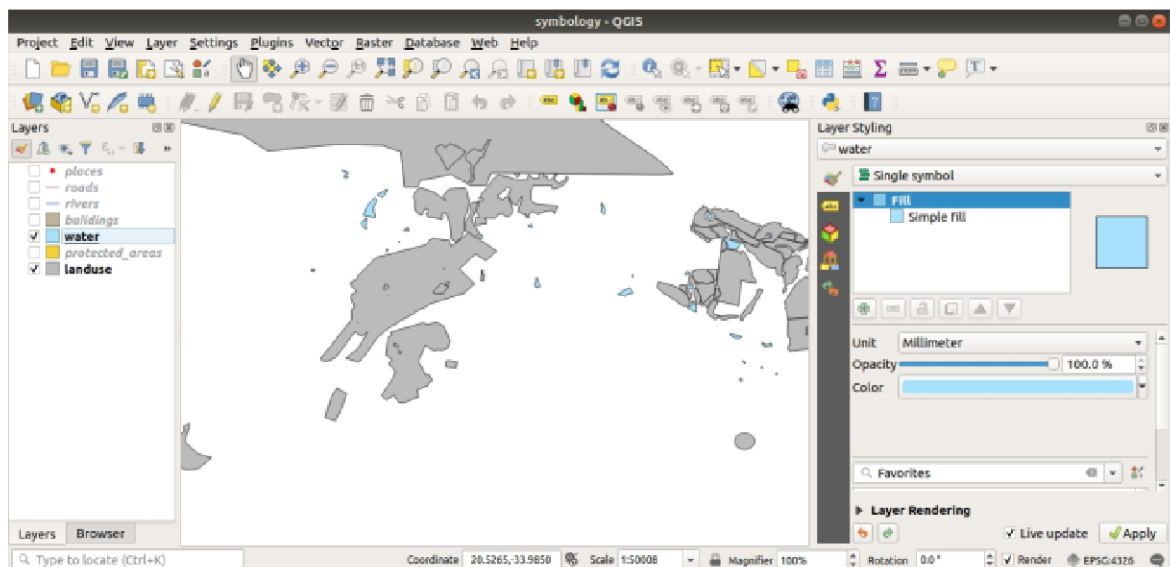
symbology - QGIS

Project Edit View Layer Settings Plugins Vector Raster Database Web Help

Layers

places
roads
rivers
buildings
water
protected_areas
landuse

Layers Browser

Layer Styling

water

Single symbol

Fill
Simple fill

Unit Millimeter
Opacity 100.0 %
Color

Favorites

Layer Rendering

Live update Apply

Type to locate (Ctrl+K)

Coordinate 20.5265,-33.9850 Scale 1:50008 Magnifier 100% Rotation 0.0 ° Render EPSG:4326